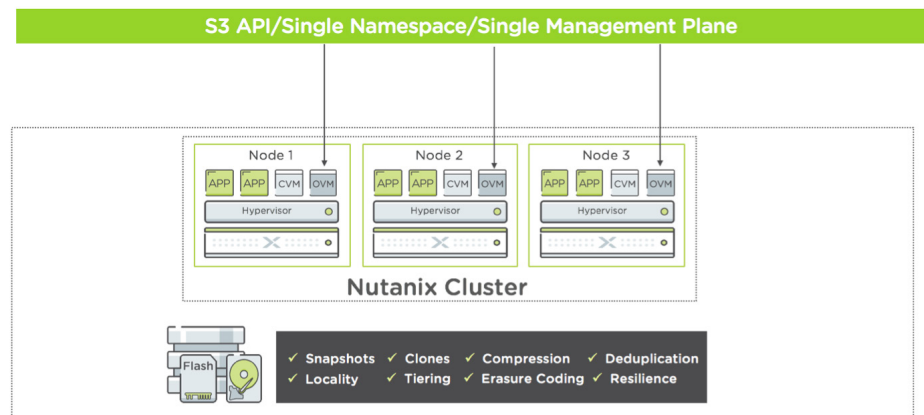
S3 API/Single Namespace/Single Management Plane

Node 1
APP APP CVM OVM
Hypervisor

Node 2
APP APP CVM OVM
Hypervisor

Node 3
APP APP CVM OVM
Hypervisor

Nutanix Cluster

Flash

✓ Snapshots ✓ Clones ✓ Compression ✓ Deduplication
✓ Locality ✓ Tiering ✓ Erasure Coding ✓ Resilience